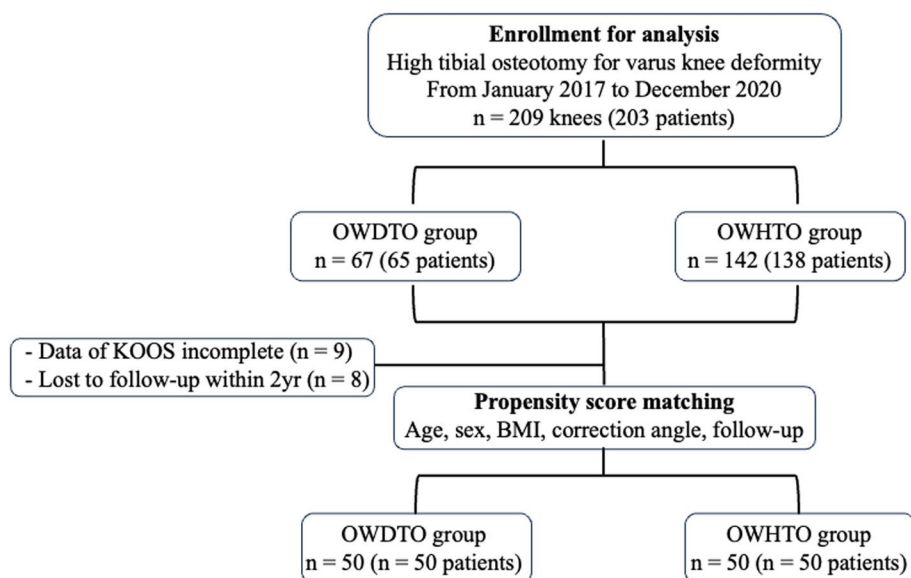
**Enrollment for analysis**
High tibial osteotomy for varus knee deformity
From January 2017 to December 2020
n = 209 knees (203 patients)

OWDTO group
n = 67 (65 patients)

OWHTO group
n = 142 (138 patients)

- Data of KOOS incomplete (n = 9)
- Lost to follow-up within 2yr (n = 8)

**Propensity score matching**
Age, sex, BMI, correction angle, follow-up

OWDTO group
n = 50 (n = 50 patients)

OWHTO group
n = 50 (n = 50 patients)